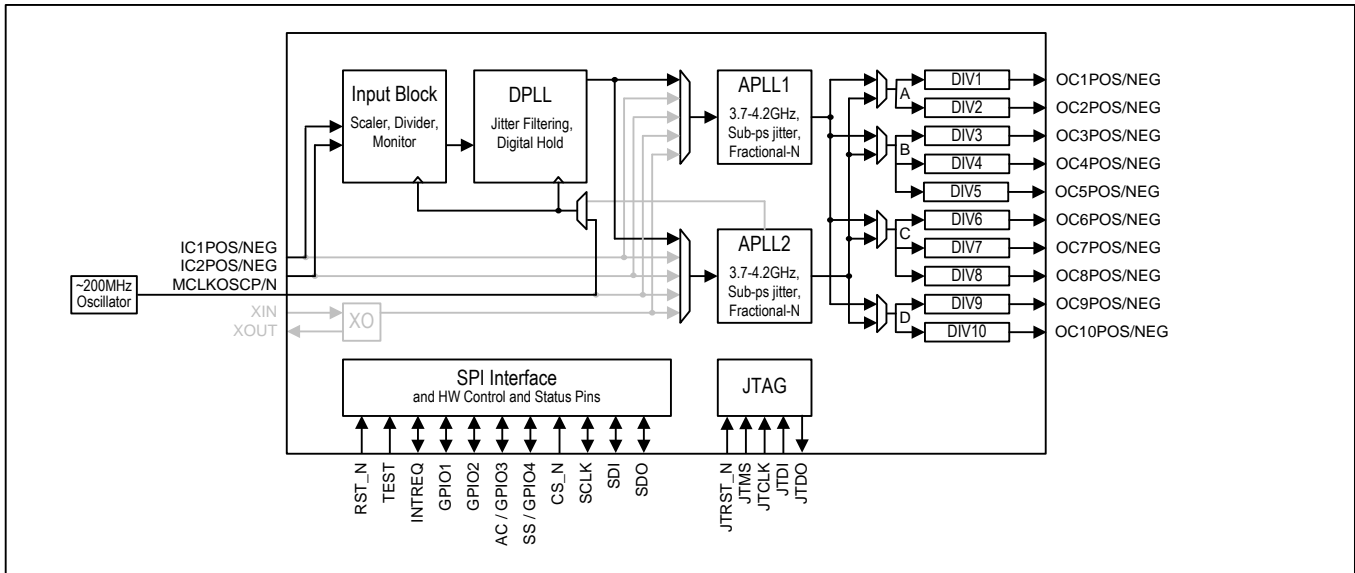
Input Block
Scaler, Divider, Monitor

DPLL
Jitter Filtering, Digital Hold

APLL1
3.7-4.2GHz, Sub-ps jitter, Fractional-N

APLL2
3.7-4.2GHz, Sub-ps jitter, Fractional-N

IC1POS/NEG
IC2POS/NEG
~200MHz Oscillator
MCLKOSCP/N
XIN
XOUT
XO

A
B
C
D

DIV1
DIV2
DIV3
DIV4
DIV5
DIV6
DIV7
DIV8
DIV9
DIV10

OC1POS/NEG
OC2POS/NEG
OC3POS/NEG
OC4POS/NEG
OC5POS/NEG
OC6POS/NEG
OC7POS/NEG
OC8POS/NEG
OC9POS/NEG
OC10POS/NEG

SPI Interface
and HW Control and Status Pins

JTAG

RST_N
TEST
INTREQ
GPIO1
GPIO2
AC / GPIO3
SS / GPIO4
CS_N
SCLK
SDI
SDO

JTRST_N
JTMS
JTCLK
JTDI
JTDO